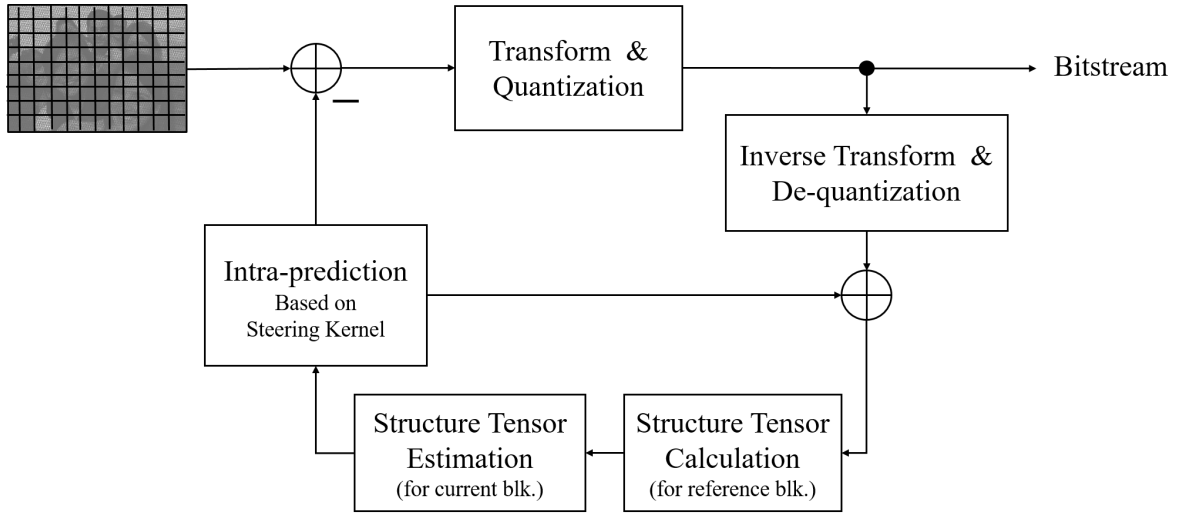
Transform & Quantization

Bitstream

—

Inverse Transform & De-quantization

Intra-prediction
Based on
Steering Kernel

Structure Tensor Estimation
(for current blk.)

Structure Tensor Calculation
(for reference blk.)